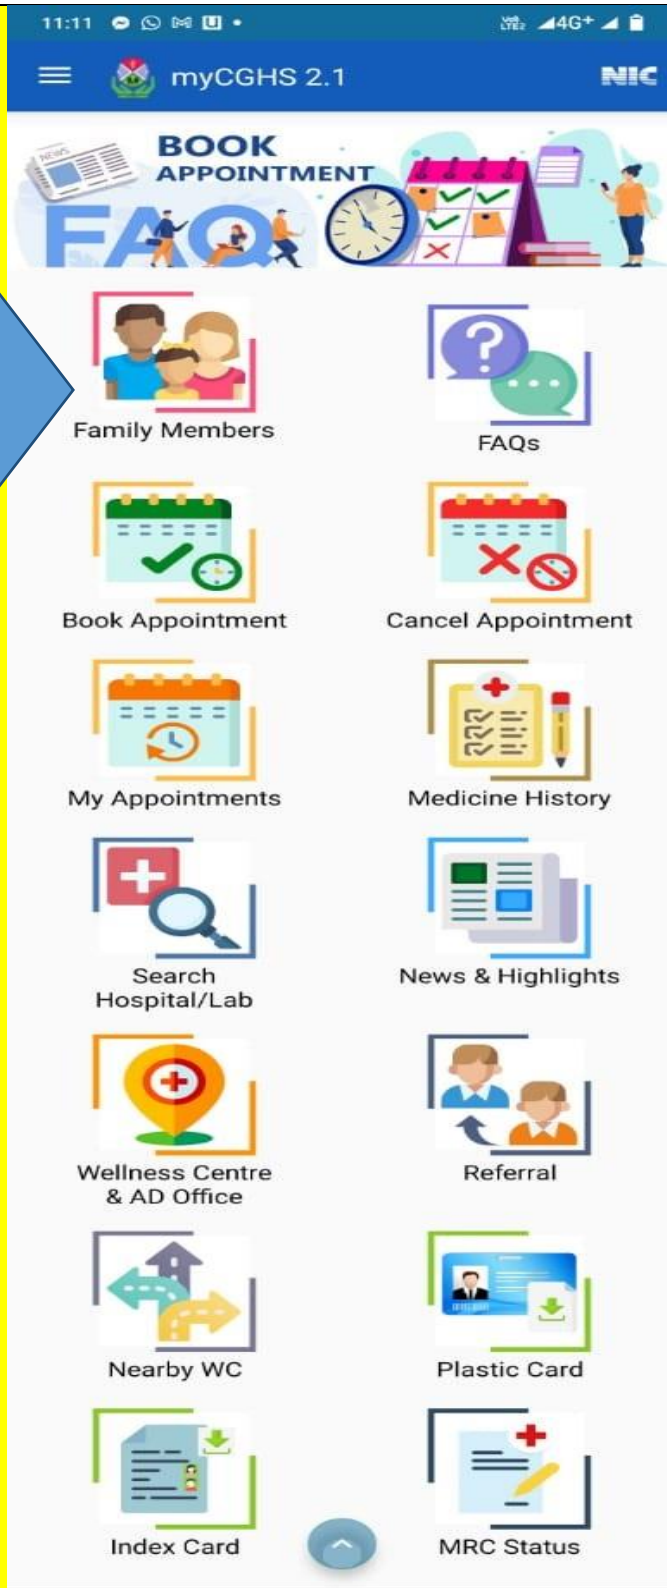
11:11 4G+

myCGHS 2.1

NIC

BOOK APPOINTMENT
FAQ
NEWS

Family Members

FAQs

Book Appointment

Cancel Appointment

My Appointments

Medicine History

Search Hospital/Lab

News & Highlights

Wellness Centre & AD Office

Referral

Nearby WC

Plastic Card

Index Card

MRC Status